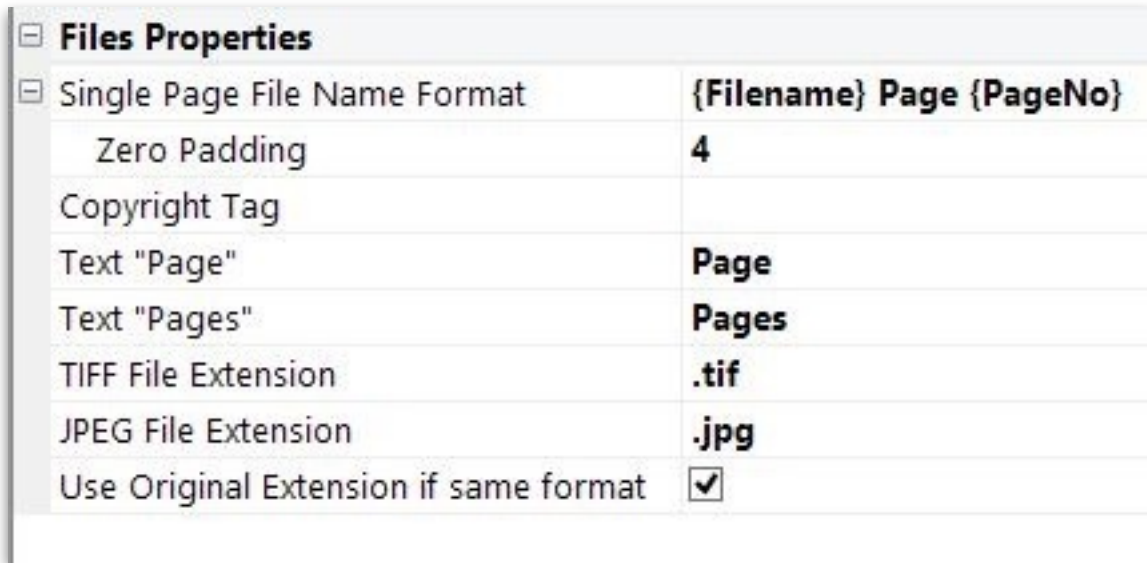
⊟ Files Properties

| | |
|---|---|
| ⊟ Single Page File Name Format | {Filename} Page {PageNo} |
| Zero Padding | 4 |
| Copyright Tag | |
| Text "Page" | Page |
| Text "Pages" | Pages |
| TIFF File Extension | .tif |
| JPEG File Extension | .jpg |
| Use Original Extension if same format | ☑ |